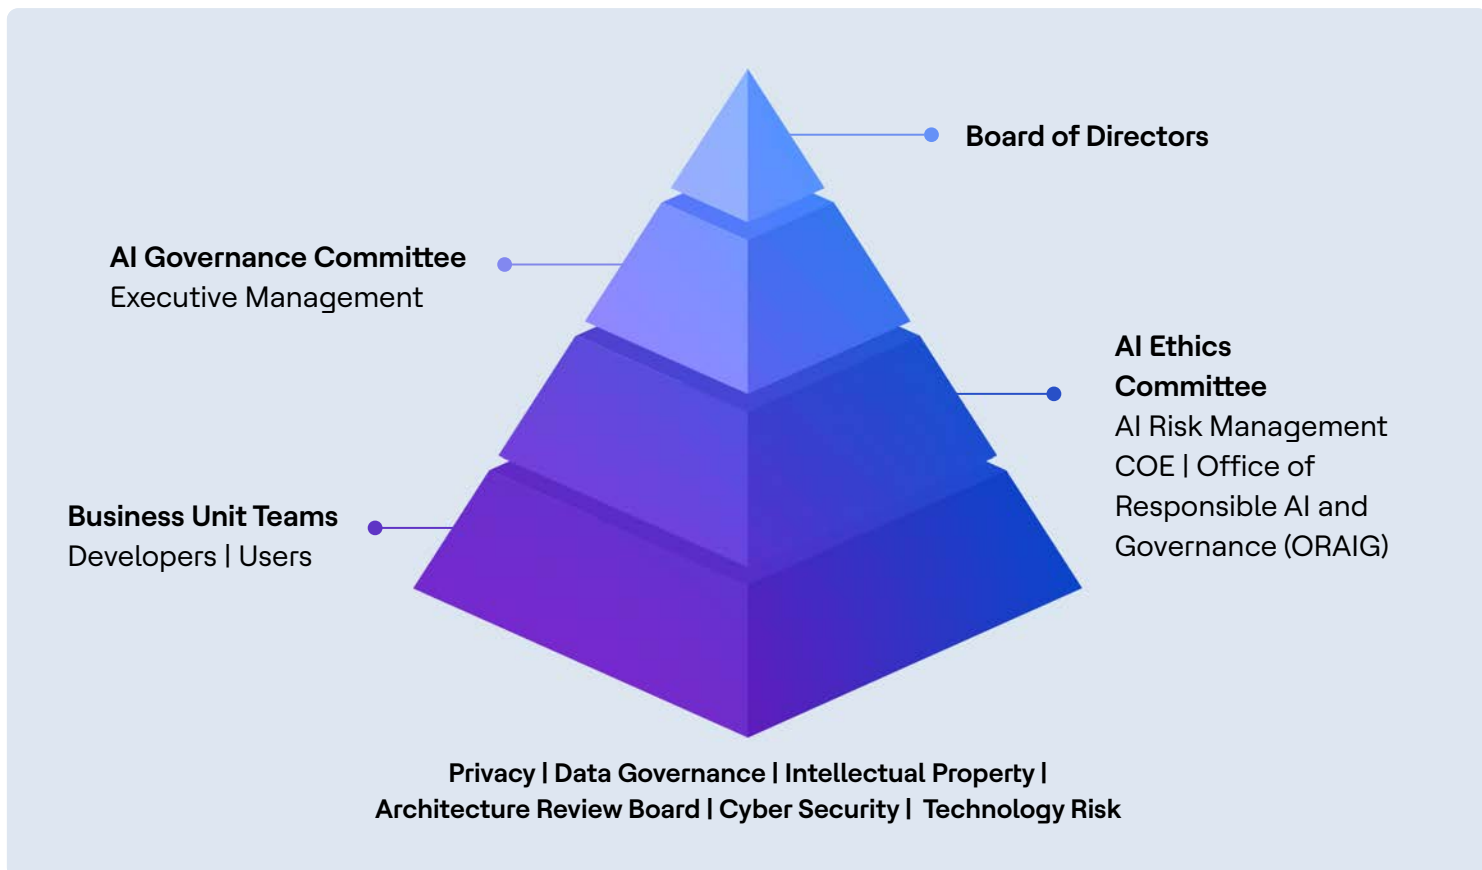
Board of Directors

AI Governance Committee
Executive Management

AI Ethics Committee
AI Risk Management COE | Office of Responsible AI and Governance (ORAIG)

Business Unit Teams
Developers | Users

Privacy | Data Governance | Intellectual Property | Architecture Review Board | Cyber Security | Technology Risk